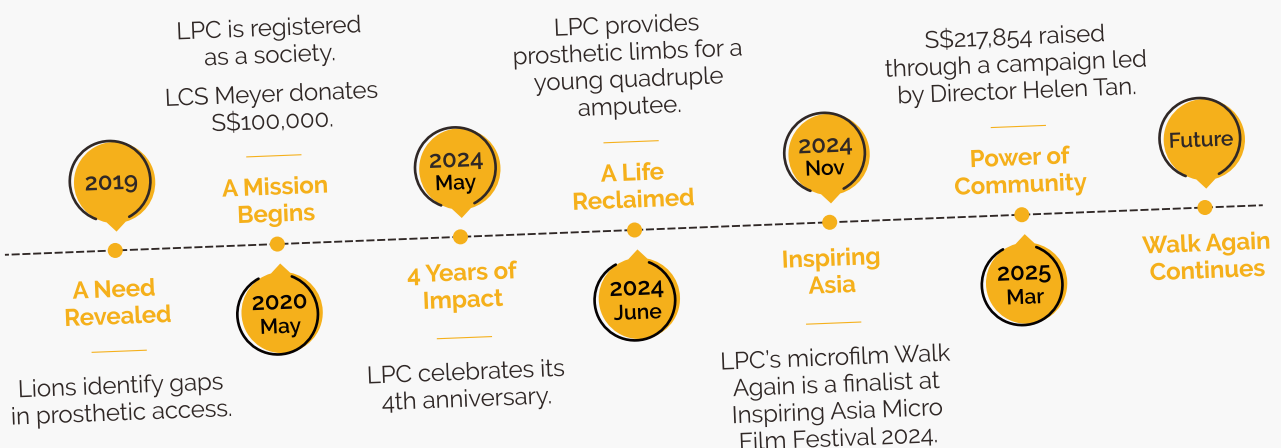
2019

A Need Revealed

Lions identify gaps in prosthetic access.

LPC is registered as a society.

LCS Meyer donates S$100,000.

A Mission Begins

2020 May

2024 May

4 Years of Impact

LPC celebrates its 4th anniversary.

LPC provides prosthetic limbs for a young quadruple amputee.

A Life Reclaimed

2024 June

2024 Nov

Inspiring Asia

LPC's microfilm Walk Again is a finalist at Inspiring Asia Micro Film Festival 2024.

S$217,854 raised through a campaign led by Director Helen Tan.

Power of Community

2025 Mar

Future

Walk Again Continues